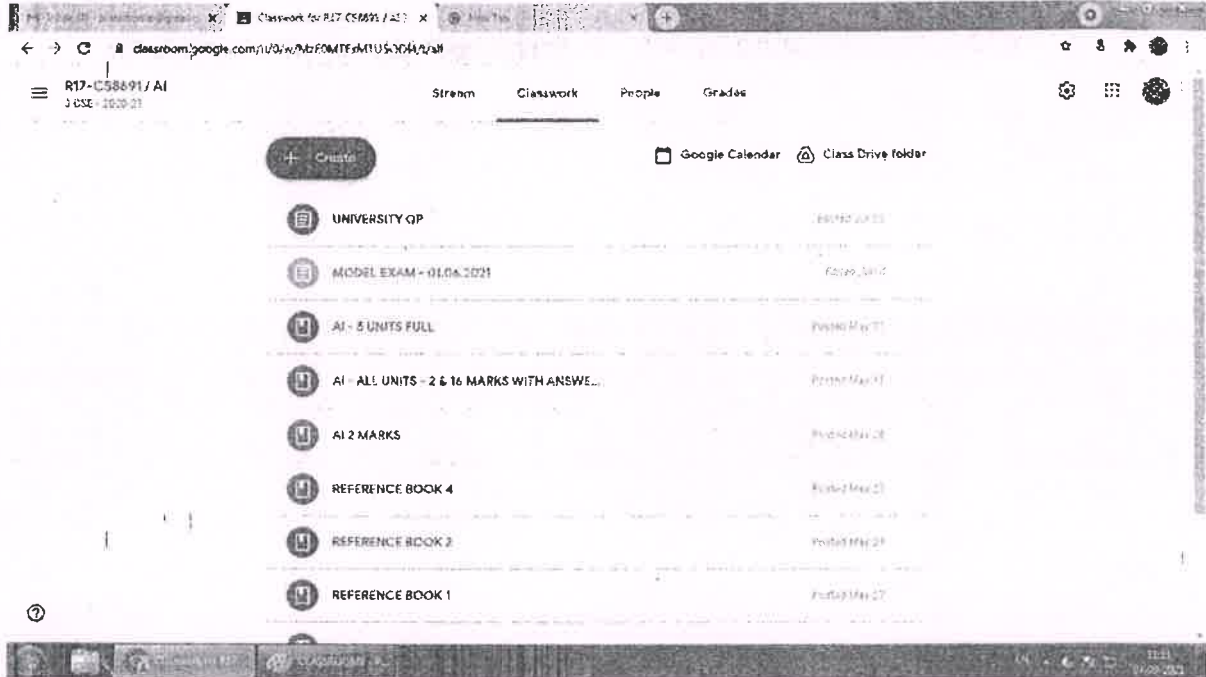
Classwork for R17 CS8691 / AI

classroom.google.com/u/0/w/MzE0MTExMTU5ODM5/t/all

R17-CS8691 / AI
3 CSE - 2020-21

Stream Classwork People Grades

+ Create

Google Calendar Class Drive folder

UNIVERSITY QP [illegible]

MODEL EXAM - 01.06.2021 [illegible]

AI - 5 UNITS FULL Posted May 31

AI - ALL UNITS - 2 & 16 MARKS WITH ANSWE... Posted May 31

AI 2 MARKS Posted May 28

REFERENCE BOOK 4 Posted May 27

REFERENCE BOOK 2 Posted May 27

REFERENCE BOOK 1 Posted May 27